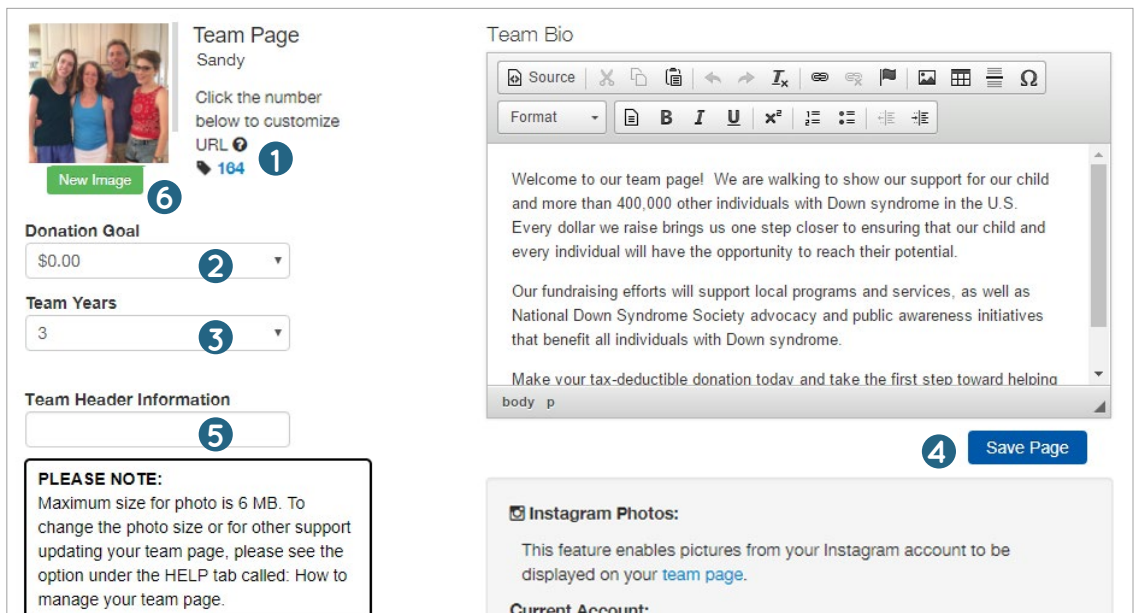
Team Page
Sandy

Click the number below to customize URL

164

1

New Image

6

Donation Goal

$0.00

2

Team Years

3

3

Team Header Information

5

PLEASE NOTE:
Maximum size for photo is 6 MB. To change the photo size or for other support updating your team page, please see the option under the HELP tab called: How to manage your team page.

Team Bio

Source

Format

B I U $x^2$

Welcome to our team page! We are walking to show our support for our child and more than 400,000 other individuals with Down syndrome in the U.S. Every dollar we raise brings us one step closer to ensuring that our child and every individual will have the opportunity to reach their potential.

Our fundraising efforts will support local programs and services, as well as National Down Syndrome Society advocacy and public awareness initiatives that benefit all individuals with Down syndrome.

Make your tax-deductible donation today and take the first step toward helping

body p

4

Save Page

Instagram Photos:

This feature enables pictures from your Instagram account to be displayed on your team page.

Current Account: